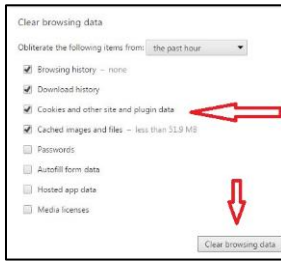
Clear browsing data

Obliterate the following items from: the past hour

Browsing history – none

Download history

Cookies and other site and plugin data

Cached images and files – less than 51.9 MB

Passwords

Autofill form data

Hosted app data

Media licenses

Clear browsing data